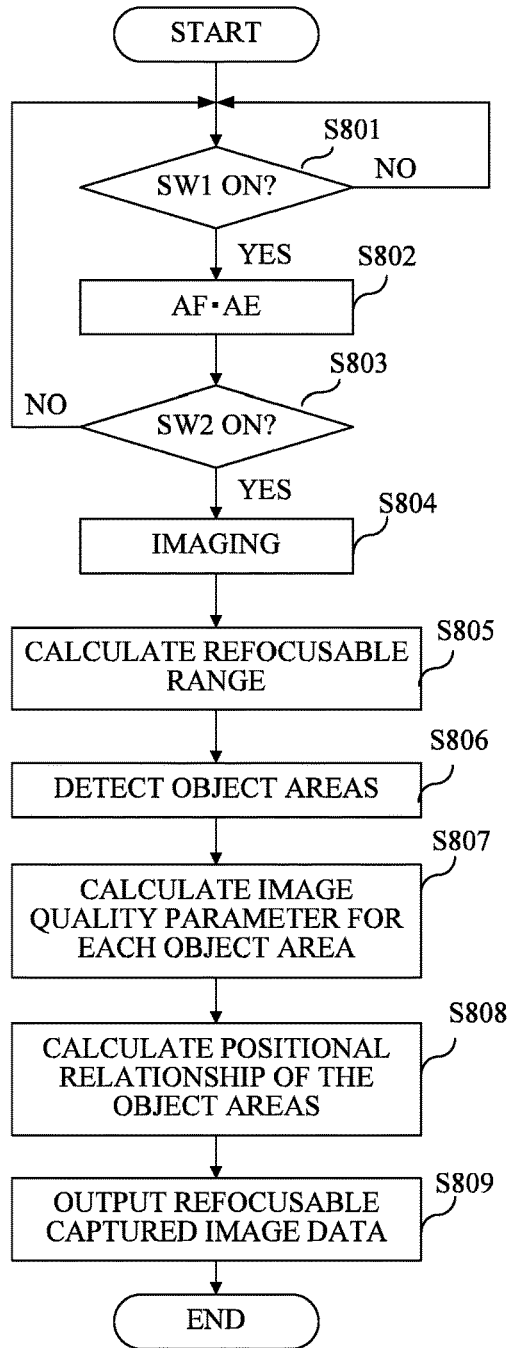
START

S801

SW1 ON?

NO

YES

S802

AF•AE

S803

NO

SW2 ON?

YES

S804

IMAGING

S805

CALCULATE REFOCUSABLE RANGE

S806

DETECT OBJECT AREAS

S807

CALCULATE IMAGE QUALITY PARAMETER FOR EACH OBJECT AREA

S808

CALCULATE POSITIONAL RELATIONSHIP OF THE OBJECT AREAS

S809

OUTPUT REFOCUSABLE CAPTURED IMAGE DATA

END